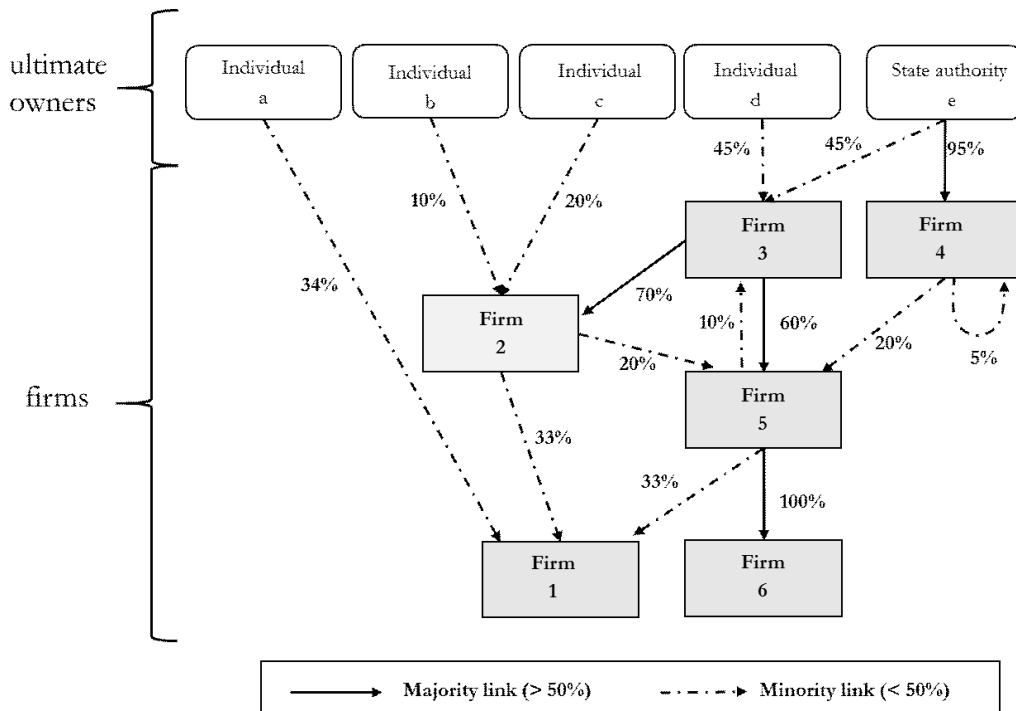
ultimate owners

Individual a

Individual b

Individual c

Individual d

State authority e

firms

45%

45%

95%

10%

20%

Firm 3

Firm 4

34%

70%

Firm 2

10%

60%

20%

5%

20%

Firm 5

33%

33%

100%

Firm 1

Firm 6

Majority link (> 50%)

Minority link (< 50%)